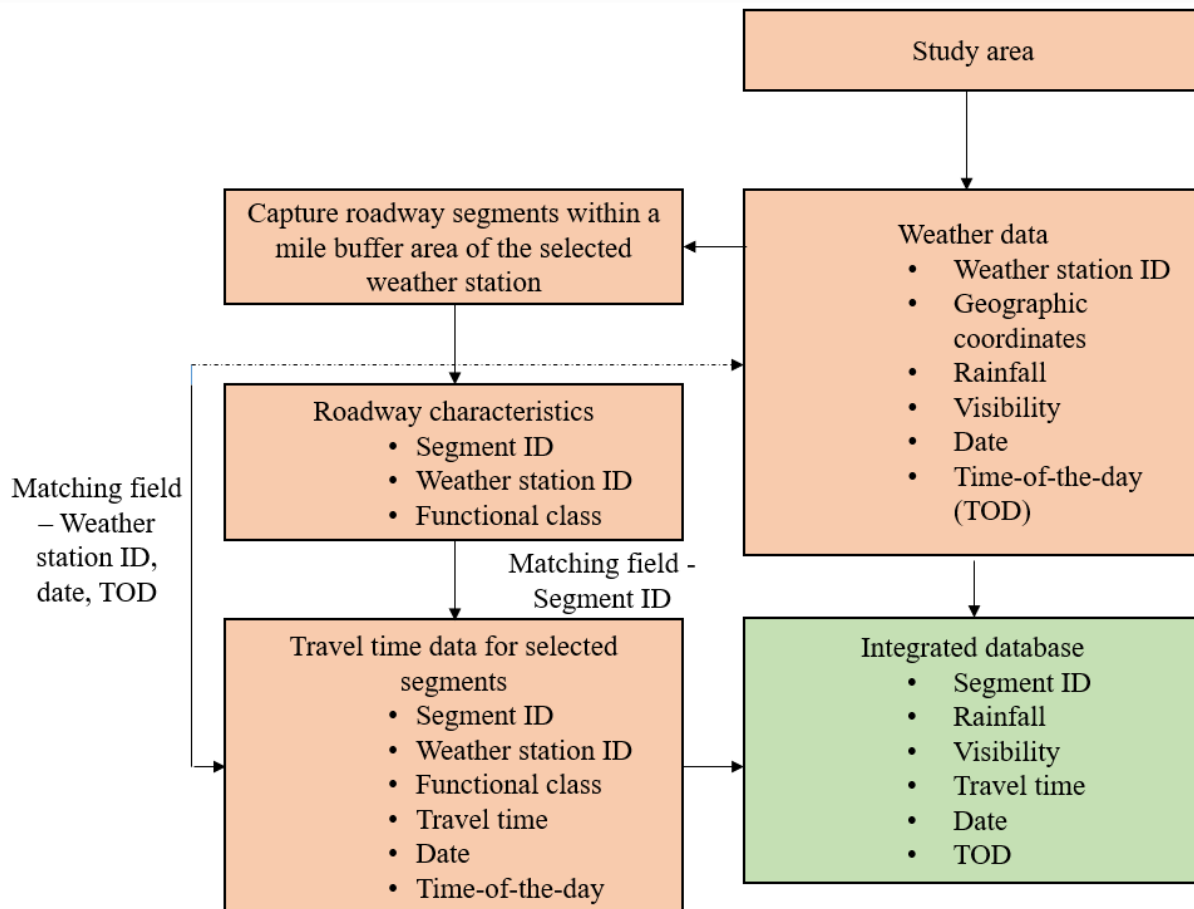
Study area

Capture roadway segments within a mile buffer area of the selected weather station

Weather data
- Weather station ID
- Geographic coordinates
- Rainfall
- Visibility
- Date
- Time-of-the-day (TOD)

Roadway characteristics
- Segment ID
- Weather station ID
- Functional class

Matching field – Weather station ID, date, TOD

Matching field - Segment ID

Travel time data for selected segments
- Segment ID
- Weather station ID
- Functional class
- Travel time
- Date
- Time-of-the-day

Integrated database
- Segment ID
- Rainfall
- Visibility
- Travel time
- Date
- TOD